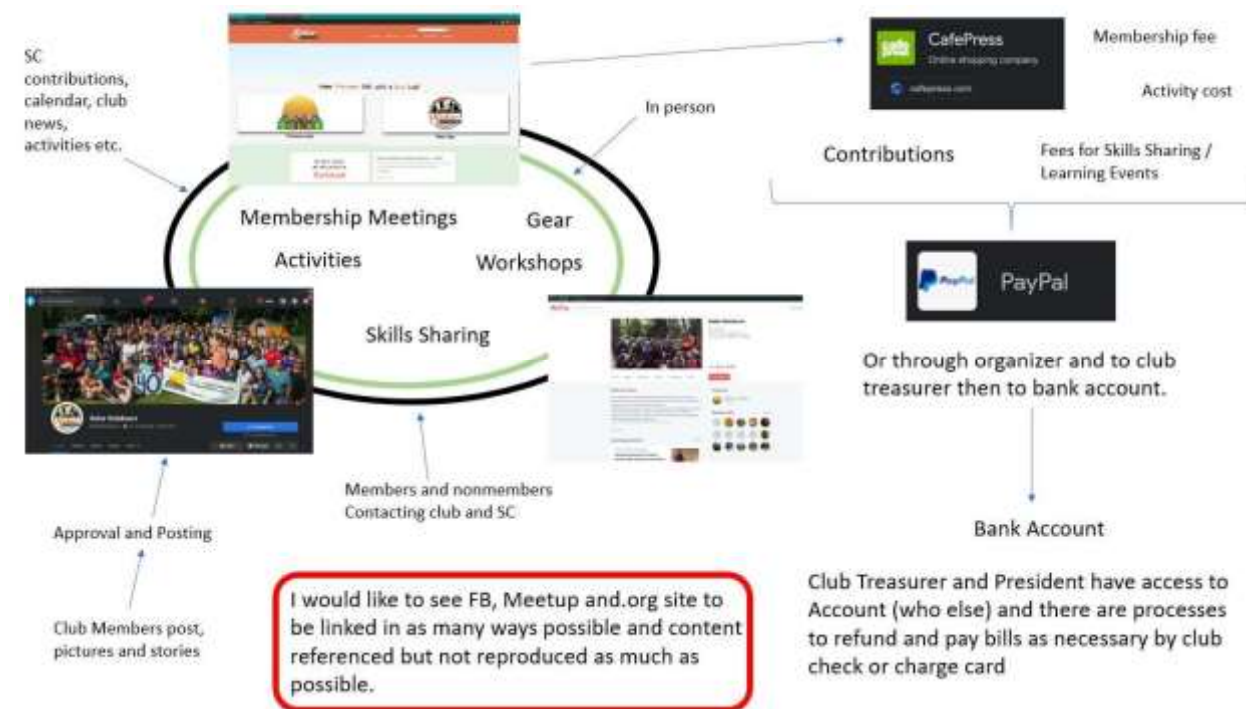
SC contributions, calendar, club news, activities etc.

In person

CafePress
Online shopping company
cafepress.com

Membership fee

Activity cost

Contributions

Fees for Skills Sharing / Learning Events

Membership Meetings

Gear

Activities

Workshops

Skills Sharing

PayPal

Or through organizer and to club treasurer then to bank account.

Members and nonmembers Contacting club and SC

Approval and Posting

Bank Account

Club Members post, pictures and stories

I would like to see FB, Meetup and.org site to be linked in as many ways possible and content referenced but not reproduced as much as possible.

Club Treasurer and President have access to Account (who else) and there are processes to refund and pay bills as necessary by club check or charge card